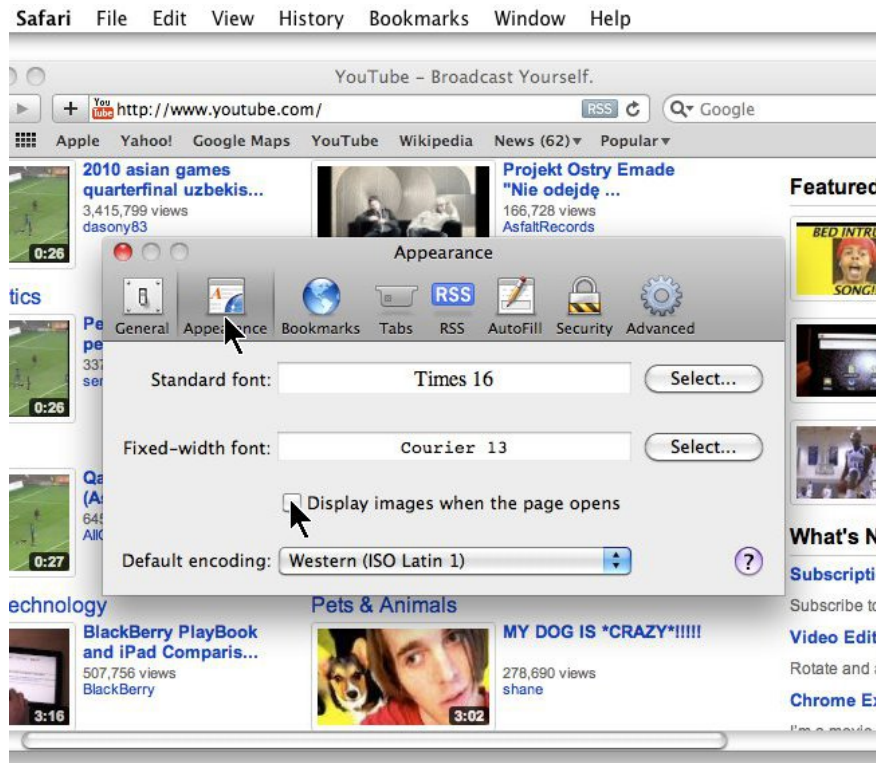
Safari File Edit View History Bookmarks Window Help

YouTube - Broadcast Yourself.

http://www.youtube.com/ RSS Google

Apple Yahoo! Google Maps YouTube Wikipedia News (62) Popular

2010 asian games quarterfinal uzbekis...
3,415,799 views
dasony83
0:26

Projekt Ostry Emade "Nie odejdę ...
166,728 views
AsfaltRecords

Featured

BED INTRO SONG!

tics

Pe
pe
337
ser
0:26

Qa
(As
645
AllC
0:27

Appearance

General Appearance Bookmarks Tabs RSS AutoFill Security Advanced

Standard font: Times 16 Select...

Fixed-width font: Courier 13 Select...

Display images when the page opens

Default encoding: Western (ISO Latin 1)

?

What's N

Subscripti
Subscribe to

echnology

BlackBerry PlayBook and iPad Comparis...
507,756 views
BlackBerry
3:16

Pets & Animals

MY DOG IS *CRAZY*!!!!!
278,690 views
shane
3:02

Video Edit
Rotate and

Chrome Ex
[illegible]